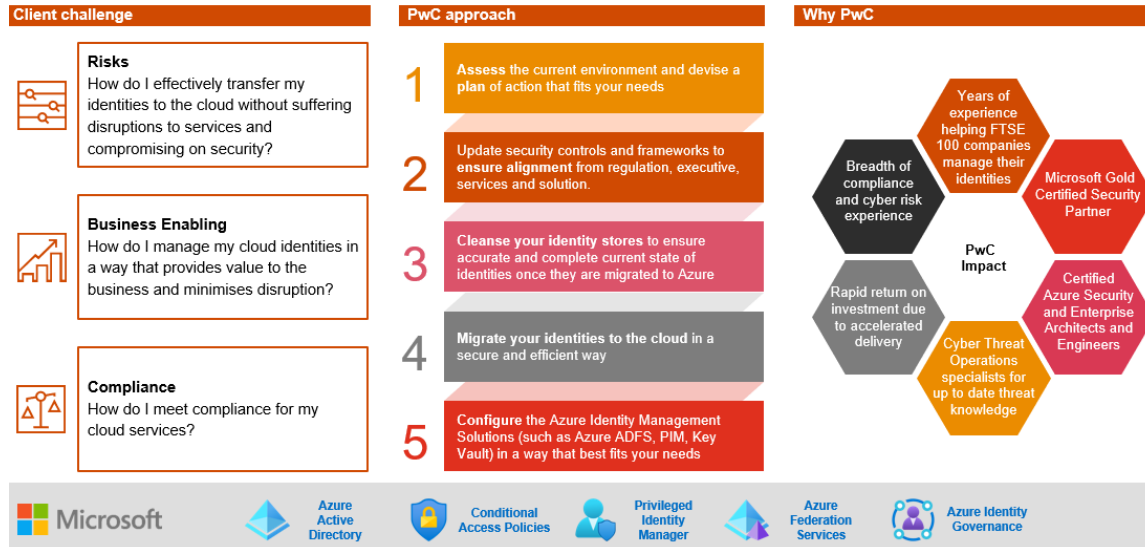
Client challenge

Risks
How do I effectively transfer my identities to the cloud without suffering disruptions to services and compromising on security?

Business Enabling
How do I manage my cloud identities in a way that provides value to the business and minimises disruption?

Compliance
How do I meet compliance for my cloud services?

PwC approach

1 Assess the current environment and devise a plan of action that fits your needs

2 Update security controls and frameworks to ensure alignment from regulation, executive, services and solution.

3 Cleanse your identity stores to ensure accurate and complete current state of identities once they are migrated to Azure

4 Migrate your identities to the cloud in a secure and efficient way

5 Configure the Azure Identity Management Solutions (such as Azure ADFS, PIM, Key Vault) in a way that best fits your needs

Why PwC

Years of experience helping FTSE 100 companies manage their identities

Microsoft Gold Certified Security Partner

Certified Azure Security and Enterprise Architects and Engineers

Cyber Threat Operations specialists for up to date threat knowledge

Rapid return on investment due to accelerated delivery

Breadth of compliance and cyber risk experience

PwC Impact

Microsoft

Azure Active Directory

Conditional Access Policies

Privileged Identity Manager

Azure Federation Services

Azure Identity Governance